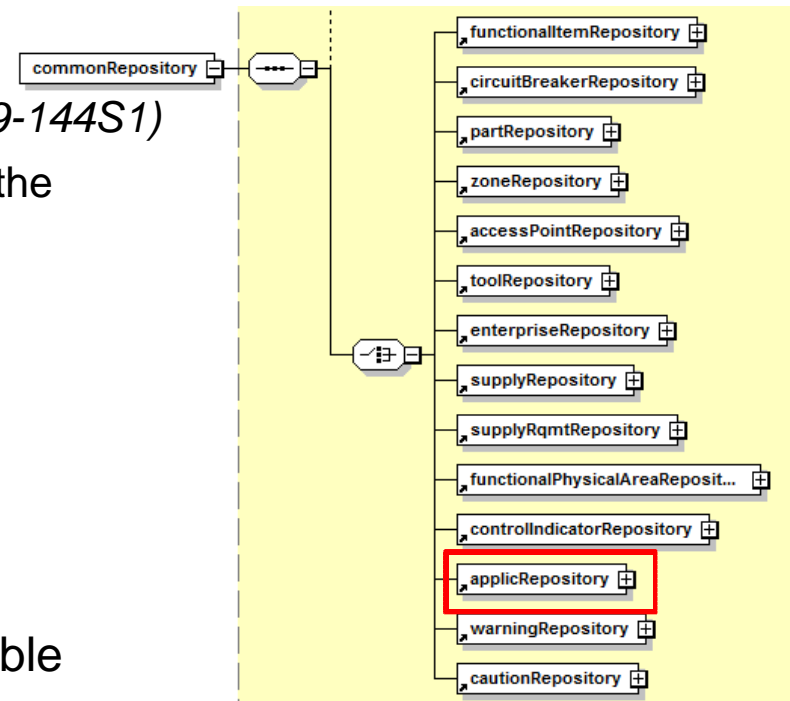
commonRepository

9-144S1)

the

ble

functionalItemRepository

circuitBreakerRepository

partRepository

zoneRepository

accessPointRepository

toolRepository

enterpriseRepository

supplyRepository

supplyRqmtRepository

functionalPhysicalAreaReposit...

controlIndicatorRepository

applicRepository

warningRepository

cautionRepository